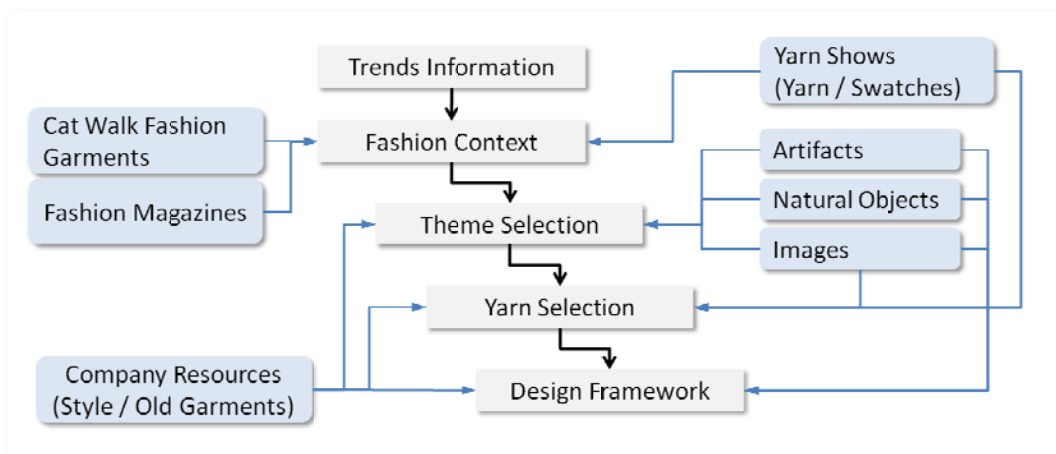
Trends Information

Cat Walk Fashion Garments

Fashion Magazines

Fashion Context

Yarn Shows (Yarn / Swatches)

Artifacts

Natural Objects

Images

Theme Selection

Yarn Selection

Company Resources (Style / Old Garments)

Design Framework